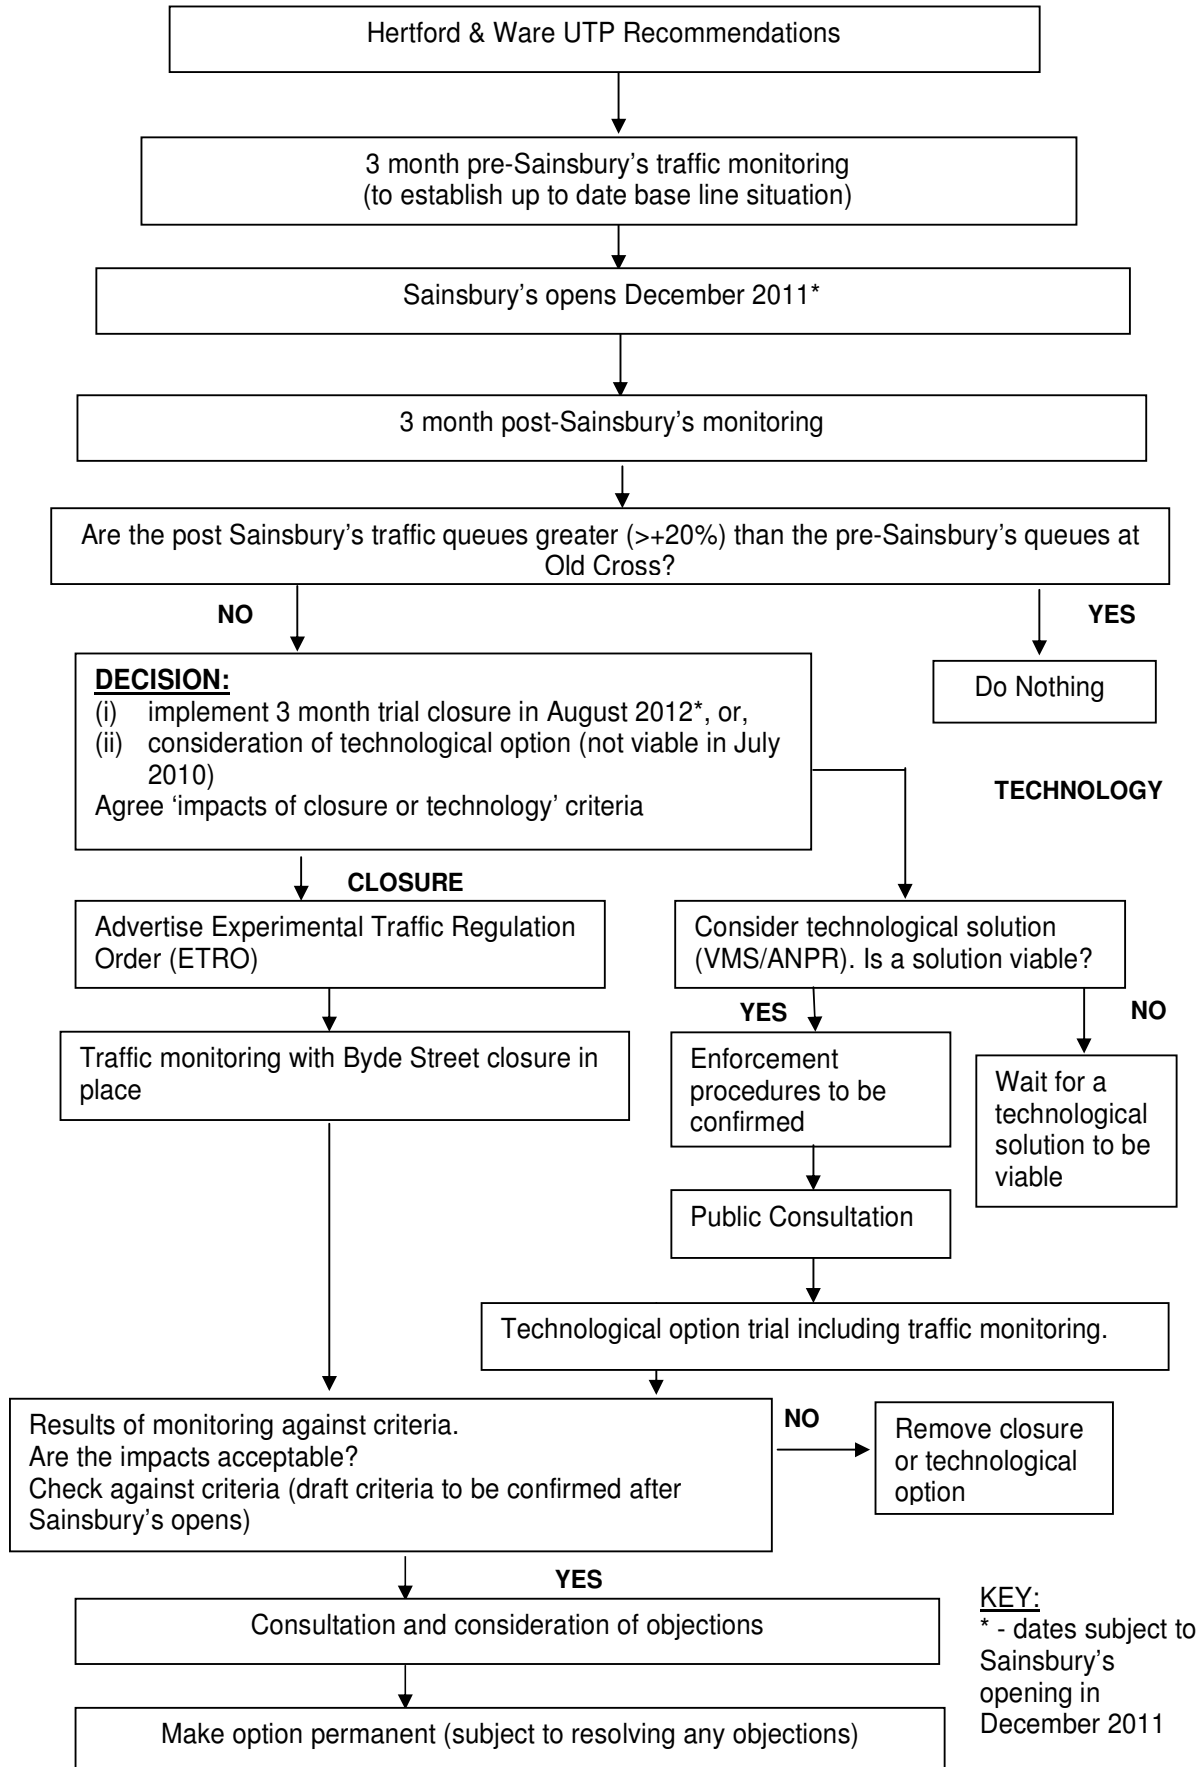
Hertford & Ware UTP Recommendations

3 month pre-Sainsbury's traffic monitoring
(to establish up to date base line situation)

Sainsbury's opens December 2011*

3 month post-Sainsbury's monitoring

Are the post Sainsbury's traffic queues greater (>+20%) than the pre-Sainsbury's queues at Old Cross?

NO

YES

Do Nothing

DECISION:
(i) implement 3 month trial closure in August 2012*, or,
(ii) consideration of technological option (not viable in July 2010)
Agree 'impacts of closure or technology' criteria

TECHNOLOGY

CLOSURE

Advertise Experimental Traffic Regulation Order (ETRO)

Traffic monitoring with Byde Street closure in place

Consider technological solution (VMS/ANPR). Is a solution viable?

YES

NO

Enforcement procedures to be confirmed

Wait for a technological solution to be viable

Public Consultation

Technological option trial including traffic monitoring.

Results of monitoring against criteria.
Are the impacts acceptable?
Check against criteria (draft criteria to be confirmed after Sainsbury's opens)

NO

Remove closure or technological option

YES

Consultation and consideration of objections

Make option permanent (subject to resolving any objections)

KEY:
* - dates subject to Sainsbury's opening in December 2011